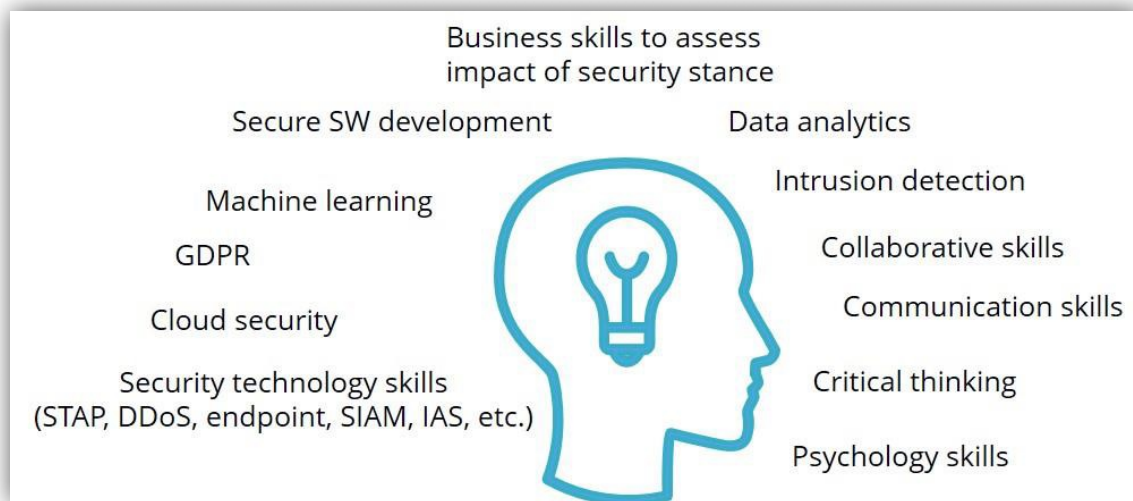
Business skills to assess impact of security stance

Secure SW development

Data analytics

Intrusion detection

Machine learning

GDPR

Collaborative skills

Cloud security

Communication skills

Security technology skills (STAP, DDoS, endpoint, SIAM, IAS, etc.)

Critical thinking

Psychology skills